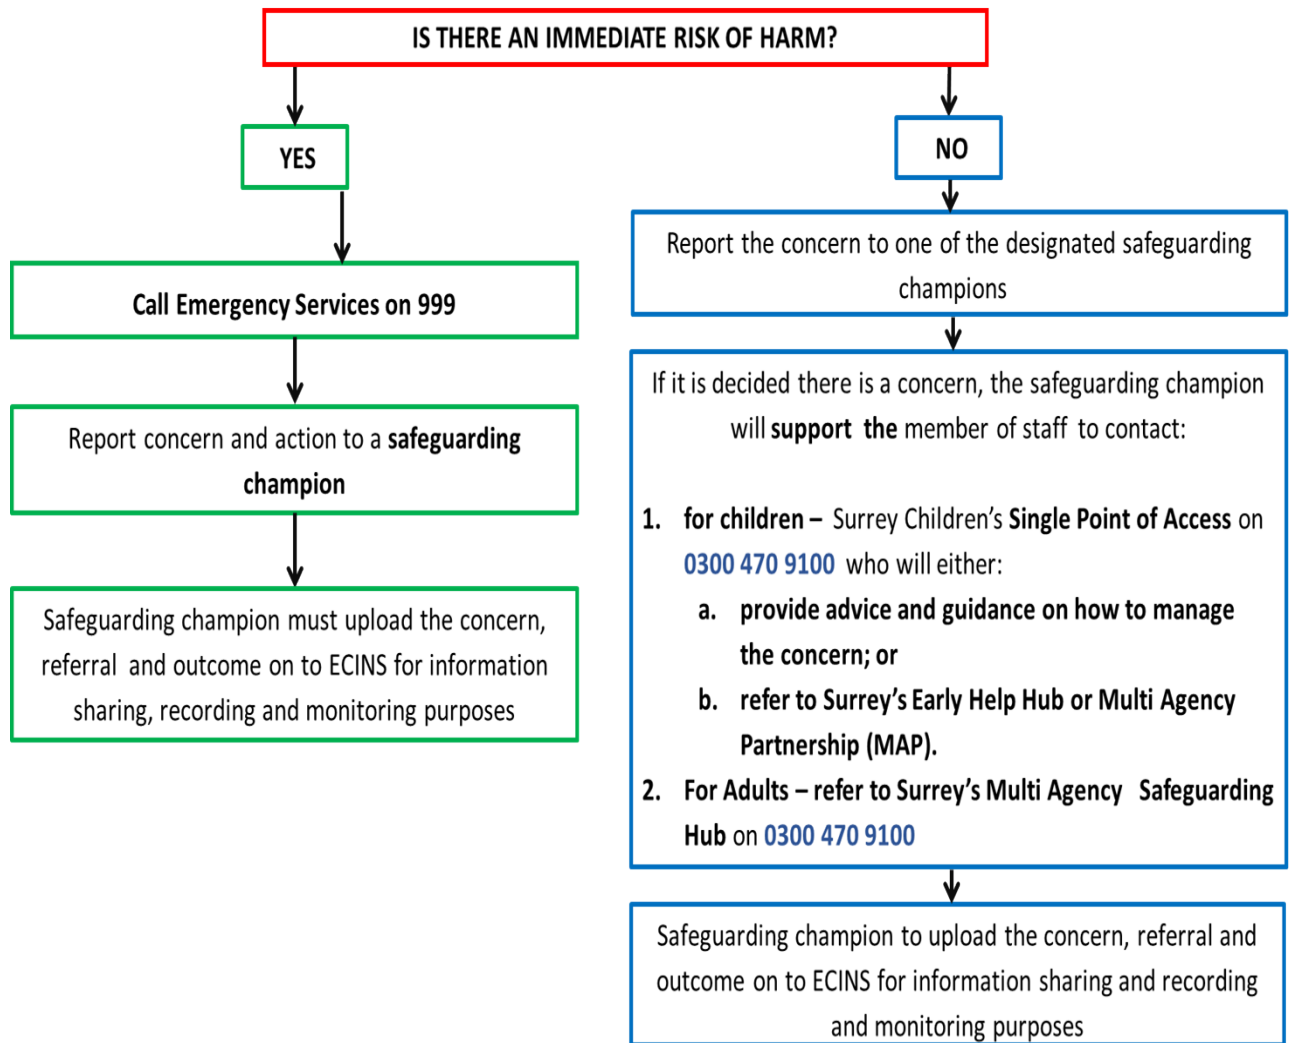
IS THERE AN IMMEDIATE RISK OF HARM?

YES

Call Emergency Services on 999

Report concern and action to a safeguarding champion

Safeguarding champion must upload the concern, referral and outcome on to ECINS for information sharing, recording and monitoring purposes

NO

Report the concern to one of the designated safeguarding champions

If it is decided there is a concern, the safeguarding champion will support the member of staff to contact:

1. for children – Surrey Children's Single Point of Access on 0300 470 9100 who will either:
a. provide advice and guidance on how to manage the concern; or
b. refer to Surrey's Early Help Hub or Multi Agency Partnership (MAP).
2. For Adults – refer to Surrey's Multi Agency Safeguarding Hub on 0300 470 9100

Safeguarding champion to upload the concern, referral and outcome on to ECINS for information sharing and recording and monitoring purposes